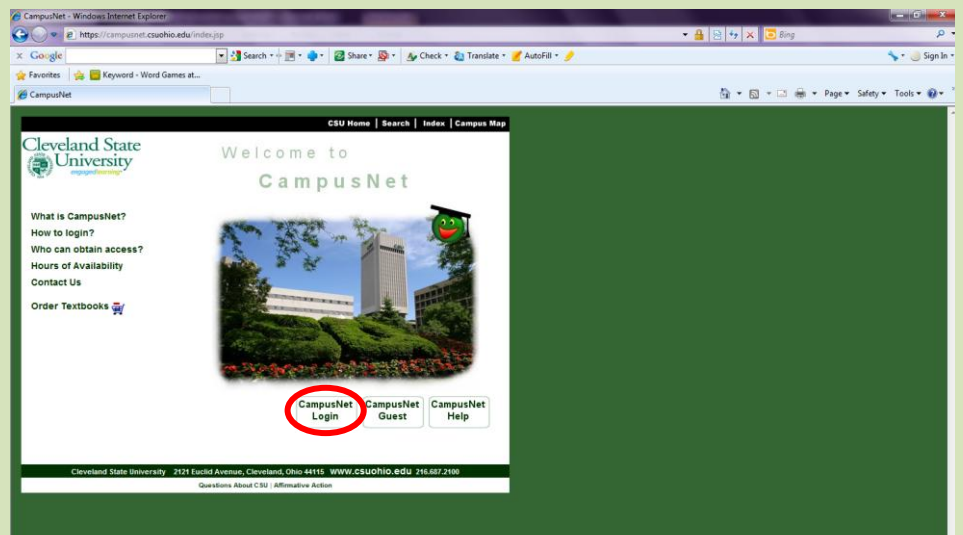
CampusNet - Windows Internet Explorer

https://campusnet.csuohio.edu/index.jsp

Bing

Google

Search

Share

Check

Translate

AutoFill

Sign In

Favorites

Keyword - Word Games at...

CampusNet

Page

Safety

Tools

CSU Home | Search | Index | Campus Map

Cleveland State University

engaged learning

Welcome to

CampusNet

What is CampusNet?

How to login?

Who can obtain access?

Hours of Availability

Contact Us

Order Textbooks

CampusNet Login

CampusNet Guest

CampusNet Help

Cleveland State University 2121 Euclid Avenue, Cleveland, Ohio 44115 www.csuohio.edu 216.687.2100

Questions About CSU | Affirmative Action